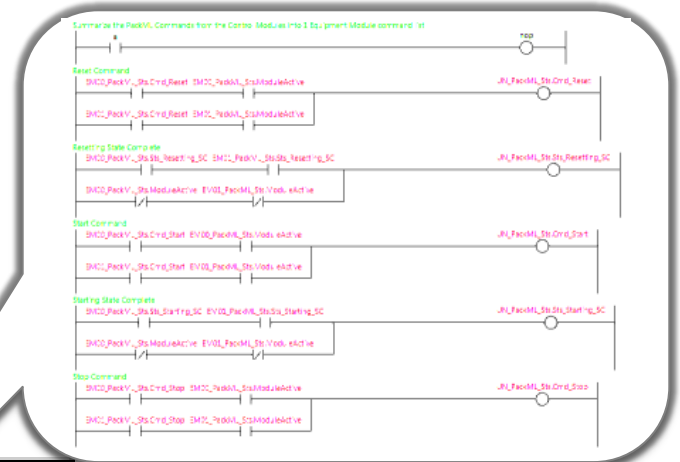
Summarize the PackML Commands from the Control Modules into 1 Equipment Module command list

a

nop

Reset Command

EMC0_PackV..._Sts.Cmd_Reset EMC0_PackML_StsModuleActive

JM_PackML_Sts.Cmd_Reset

EMC0_PackV..._Sts.Cmd_Reset EMC1_PackML_StsModuleActive

Resetting State Complete

EMC0_PackV..._Sts.Sts_Resetting_SC EMC1_PackV..._Sts.Sts_Resetting_SC

JM_PackML_Sts.Sts_Resetting_SC

EMC0_PackV..._Sts.ModuleActive EV01_PackML_Sts.ModuleActive

Start Command

EMC0_PackV..._Sts.Cmd_Start EV00_PackML_Sts.ModuleActive

JM_PackML_Sts.Cmd_Start

EMC0_PackV..._Sts.Cmd_Start EV01_PackML_Sts.ModuleActive

Starting State Complete

EMC0_PackV..._Sts.Sts_Starting_SC EV01_PackML_Sts.Sts_Starting_SC

JM_PackML_Sts.Sts_Starting_SC

EMC0_PackV..._Sts.ModuleActive EV01_PackML_Sts.ModuleActive

Stop Command

EMC0_PackV..._Sts.Cmd_Stop EMC0_PackML_StsModuleActive

JM_PackML_Sts.Cmd_Stop

EMC0_PackV..._Sts.Cmd_Stop EMC1_PackML_StsModuleActive